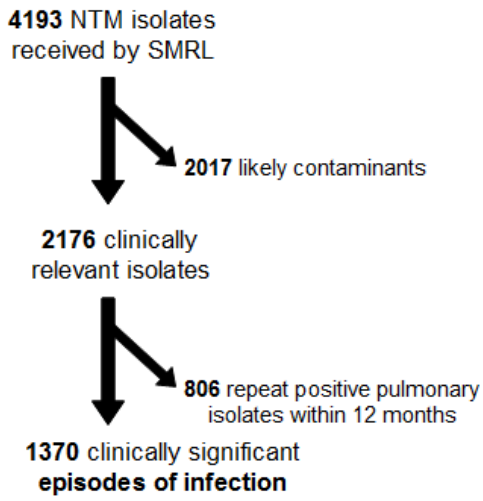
**4193** NTM isolates received by SMRL

**2017** likely contaminants

**2176** clinically relevant isolates

**806** repeat positive pulmonary isolates within 12 months

**1370** clinically significant **episodes of infection**